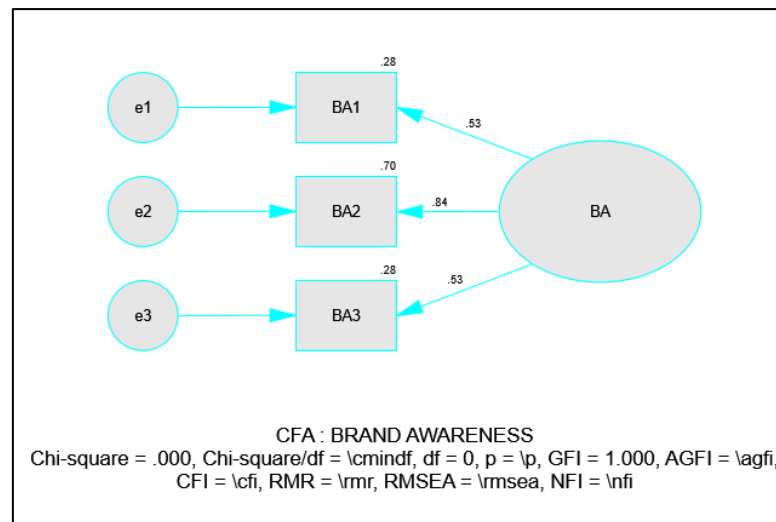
.28

e1

BA1

.53

.70

e2

BA2

.84

BA

.28

.53

e3

BA3

CFA : BRAND AWARENESS
Chi-square = .000, Chi-square/df = \cmindf, df = 0, p = \p, GFI = 1.000, AGFI = \agfi,
CFI = \cfi, RMR = \rmr, RMSEA = \rmsea, NFI = \nfi